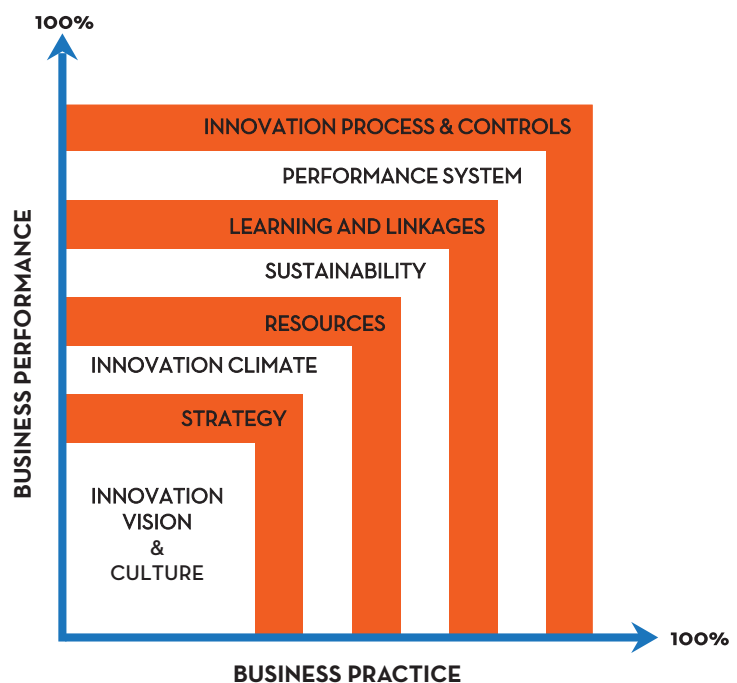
100%

BUSINESS PERFORMANCE

INNOVATION PROCESS & CONTROLS

PERFORMANCE SYSTEM

LEARNING AND LINKAGES

SUSTAINABILITY

RESOURCES

INNOVATION CLIMATE

STRATEGY

INNOVATION VISION & CULTURE

100%

BUSINESS PRACTICE